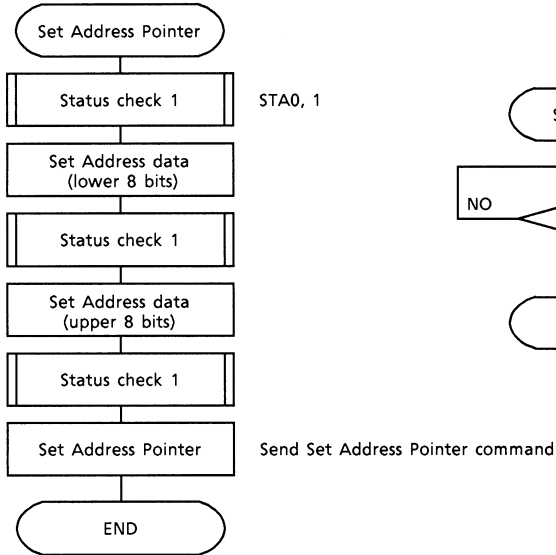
Set Address Pointer

Status check 1

STA0, 1

Set Address data (lower 8 bits)

Status check 1

Set Address data (upper 8 bits)

Status check 1

Set Address Pointer

Send Set Address Pointer command

END

S

NO